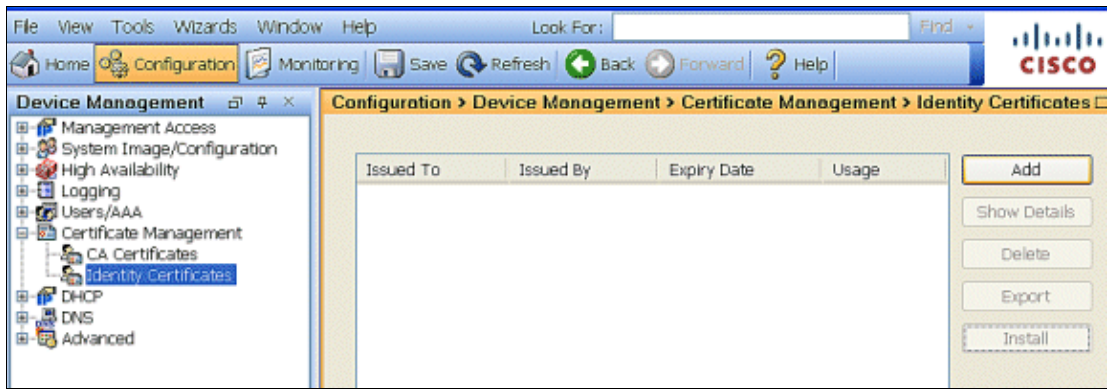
File View Tools Wizards Window Help Look For: Find

Home Configuration Monitoring Save Refresh Back Forward Help

CISCO

Device Management

Management Access
System Image/Configuration
High Availability
Logging
Users/AAA
Certificate Management
CA Certificates
Identity Certificates
DHCP
DNS
Advanced

Configuration > Device Management > Certificate Management > Identity Certificates

| Issued To | Issued By | Expiry Date | Usage |
|---|---|---|---|

Add
Show Details
Delete
Export
Install